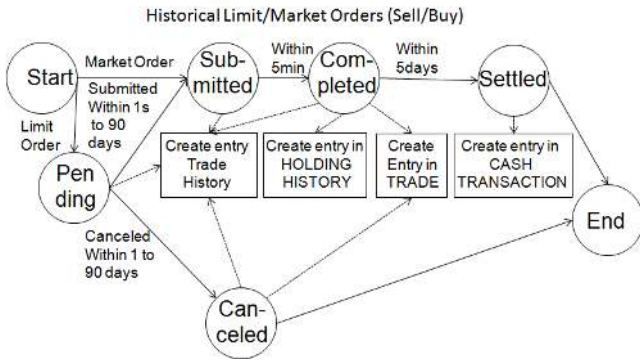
Historical Limit/Market Orders (Sell/Buy)

Start

Market Order

Sub-mitted

Within 5min

Com-pleted

Within 5days

Settled

Limit Order

Submitted Within 1s to 90 days

Pen ding

Create entry Trade History

Create entry in HOLDING HISTORY

Create Entry in TRADE

Create entry in CASH TRANSACTION

End

Canceled Within 1 to 90 days

Can-celed